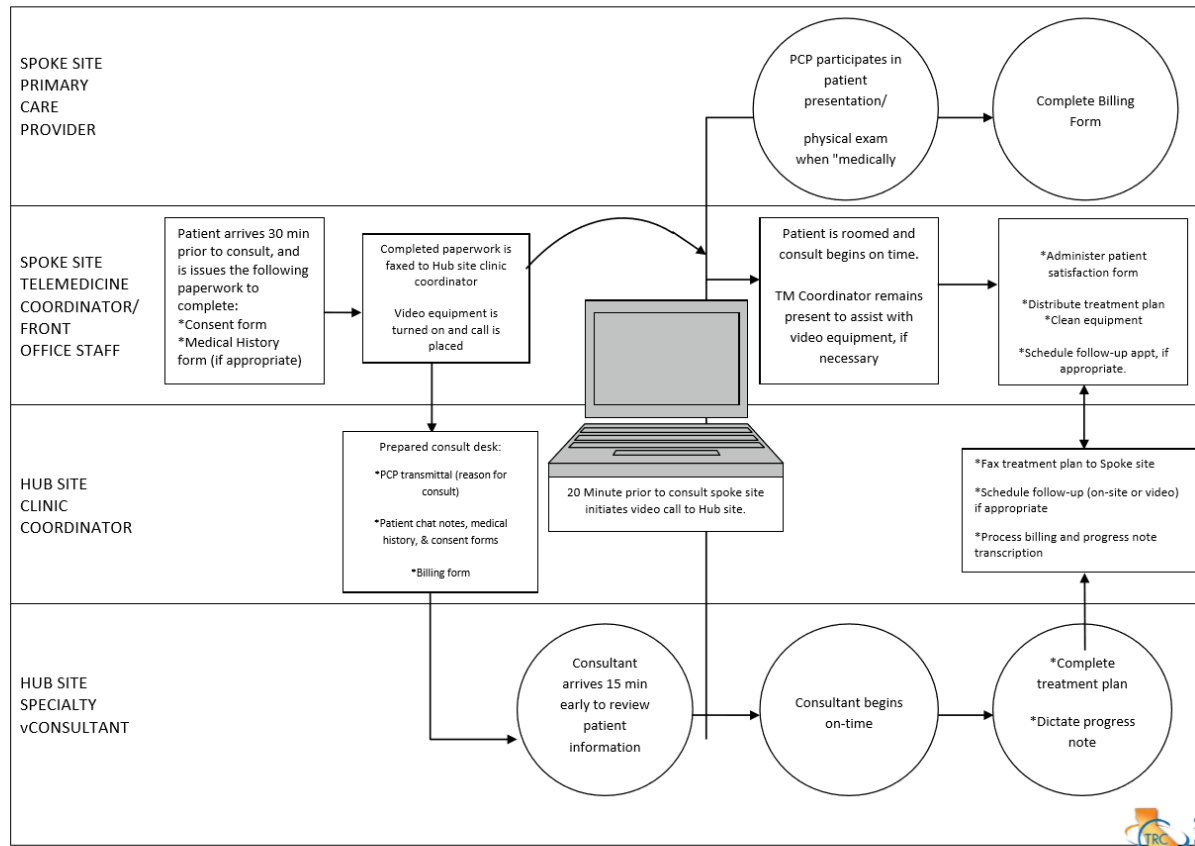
SPOKE SITE PRIMARY CARE PROVIDER

PCP participates in patient presentation/

physical exam when "medically

Complete Billing Form

SPOKE SITE TELEMEDICINE COORDINATOR/ FRONT OFFICE STAFF

Patient arrives 30 min prior to consult, and is issues the following paperwork to complete:
*Consent form
*Medical History form (if appropriate)

Completed paperwork is faxed to Hub site clinic coordinator

Video equipment is turned on and call is placed

Patient is roomed and consult begins on time.

TM Coordinator remains present to assist with video equipment, if necessary

*Administer patient satisfaction form

*Distribute treatment plan
*Clean equipment

*Schedule follow-up appt, if appropriate.

HUB SITE CLINIC COORDINATOR

Prepared consult desk:

*PCP transmittal (reason for consult)

*Patient chat notes, medical history, & consent forms

*Billing form

20 Minute prior to consult spoke site initiates video call to Hub site.

*Fax treatment plan to Spoke site

*Schedule follow-up (on-site or video) if appropriate

*Process billing and progress note transcription

HUB SITE SPECIALTY vCONSULTANT

Consultant arrives 15 min early to review patient information

Consultant begins on-time

*Complete treatment plan

*Dictate progress note

TRC